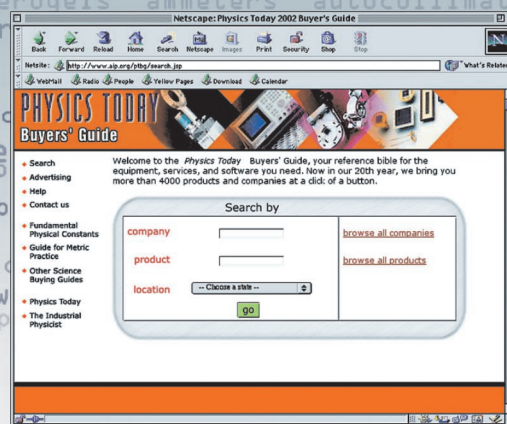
erogels ammeters autocollimat

Netscape: Physics Today 2002 Buyer's Guide

Back Forward Reload Home Search Netscape Images Print Security Shop Stop

Netsite: http://www.aip.org/ptbg/search.jsp

What's Related

WebMail Radio People Yellow Pages Download Calendar

PHYSICS TODAY
Buyers' Guide

Search
Advertising
Help
Contact us

Fundamental Physical Constants
Guide for Metric Practice
Other Science Buying Guides

Physics Today
The Industrial Physicist

Welcome to the *Physics Today* Buyers' Guide, your reference bible for the equipment, services, and software you need. Now in our 20th year, we bring you more than 4000 products and companies at a click of a button.

Search by

company
product
location -- Choose a state --
go

browse all companies
browse all products